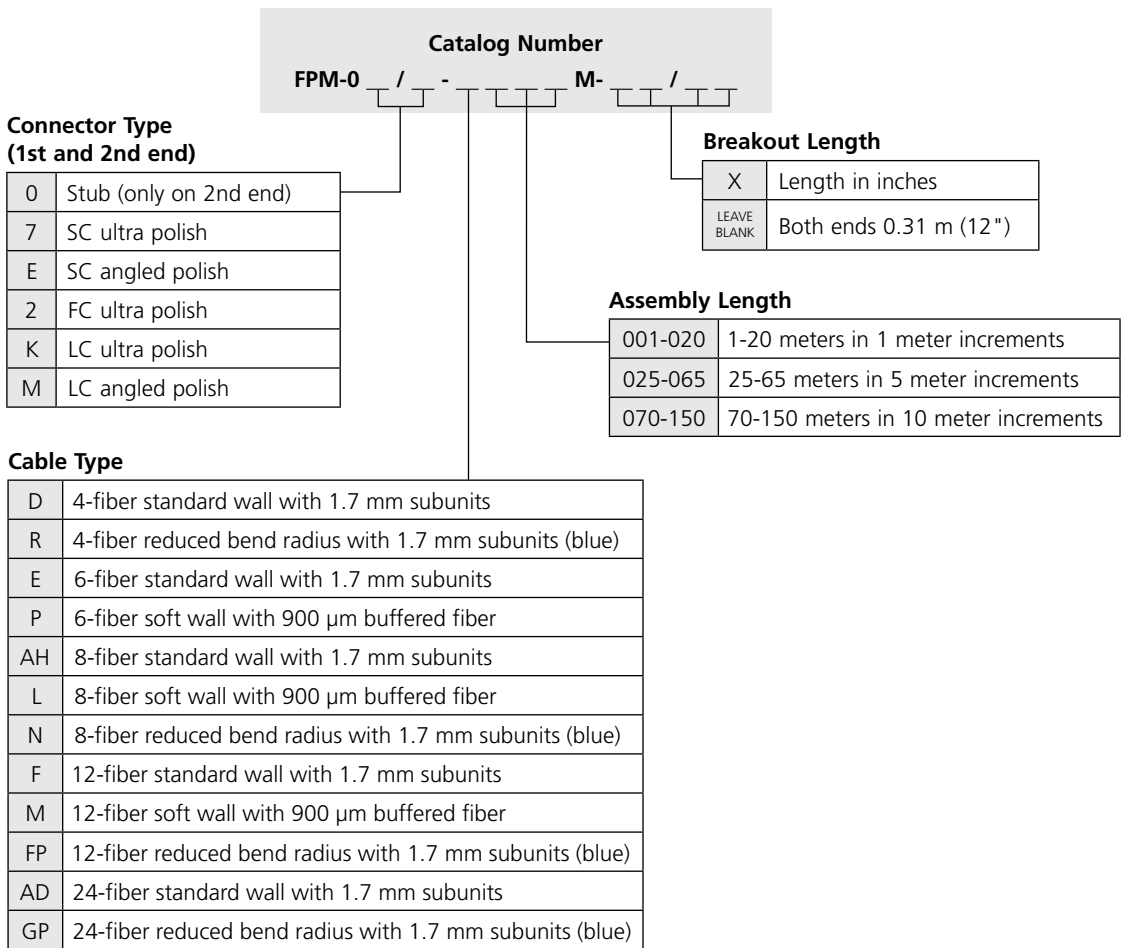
Catalog Number

FPM-0 __ / __ - __ __ __ __ M- __ __ / __ __

Connector Type (1st and 2nd end)

| | |
|---|---|
| 0 | Stub (only on 2nd end) |
| 7 | SC ultra polish |
| E | SC angled polish |
| 2 | FC ultra polish |
| K | LC ultra polish |
| M | LC angled polish |

Breakout Length

| | |
|---|---|
| X | Length in inches |
| LEAVE BLANK | Both ends 0.31 m (12") |

Assembly Length

| | |
|---|---|
| 001-020 | 1-20 meters in 1 meter increments |
| 025-065 | 25-65 meters in 5 meter increments |
| 070-150 | 70-150 meters in 10 meter increments |

Cable Type

| | |
|---|---|
| D | 4-fiber standard wall with 1.7 mm subunits |
| R | 4-fiber reduced bend radius with 1.7 mm subunits (blue) |
| E | 6-fiber standard wall with 1.7 mm subunits |
| P | 6-fiber soft wall with 900 µm buffered fiber |
| AH | 8-fiber standard wall with 1.7 mm subunits |
| L | 8-fiber soft wall with 900 µm buffered fiber |
| N | 8-fiber reduced bend radius with 1.7 mm subunits (blue) |
| F | 12-fiber standard wall with 1.7 mm subunits |
| M | 12-fiber soft wall with 900 µm buffered fiber |
| FP | 12-fiber reduced bend radius with 1.7 mm subunits (blue) |
| AD | 24-fiber standard wall with 1.7 mm subunits |
| GP | 24-fiber reduced bend radius with 1.7 mm subunits (blue) |